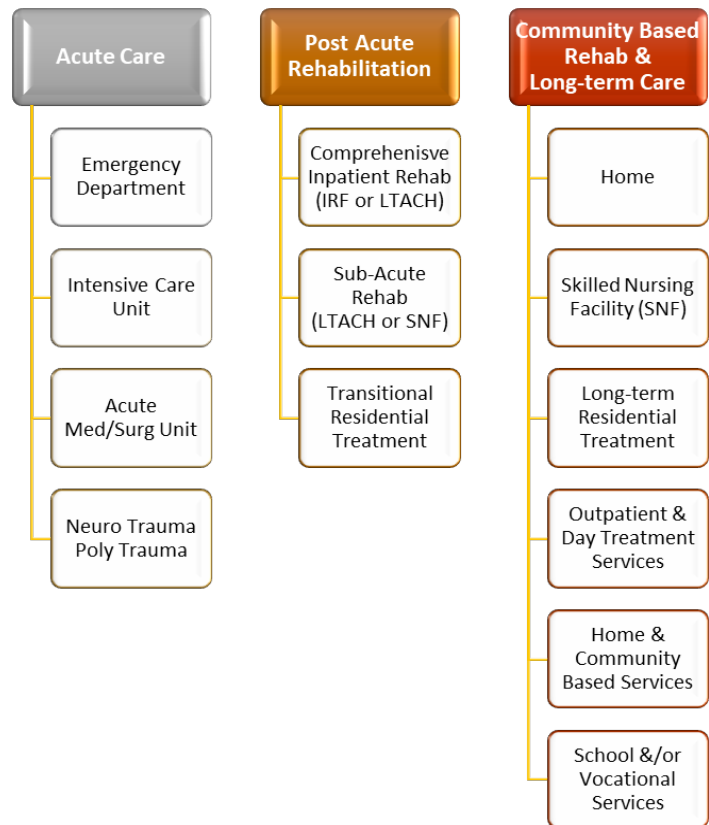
Acute Care

Emergency Department

Intensive Care Unit

Acute Med/Surg Unit

Neuro Trauma Poly Trauma

Post Acute Rehabilitation

Comprehenisve Inpatient Rehab (IRF or LTACH)

Sub-Acute Rehab (LTACH or SNF)

Transitional Residential Treatment

Community Based Rehab & Long-term Care

Home

Skilled Nursing Facility (SNF)

Long-term Residential Treatment

Outpatient & Day Treatment Services

Home & Community Based Services

School &/or Vocational Services